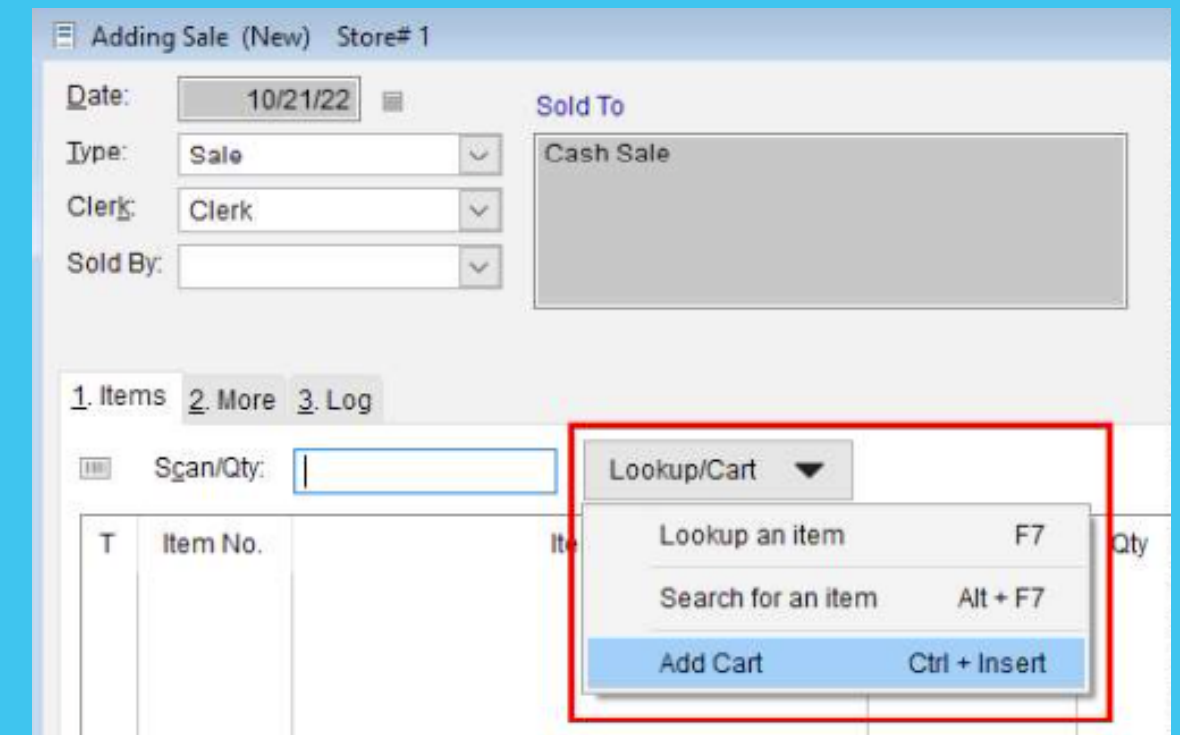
Adding Sale (New) Store# 1

Date: 10/21/22

Type: Sale

Clerk: Clerk

Sold By:

Sold To

Cash Sale

1. Items 2. More 3. Log

Scan/Qty:

Lookup/Cart

| T | Item No. | Ite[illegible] | Qty |
|---|---|---|---|

Lookup an item F7

Search for an item Alt + F7

Add Cart Ctrl + Insert